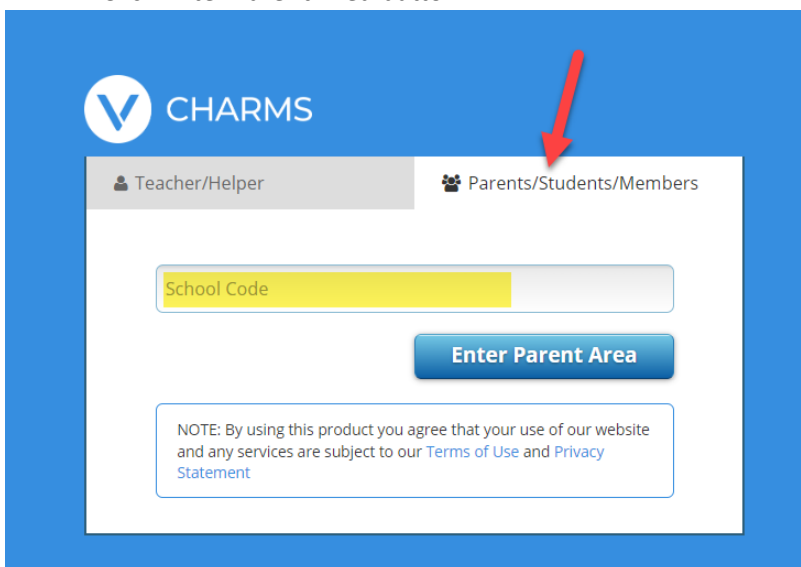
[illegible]

CHARMS

Teacher/Helper

Parents/Students/Members

School Code

Enter Parent Area

NOTE: By using this product you agree that your use of our website and any services are subject to our Terms of Use and Privacy Statement